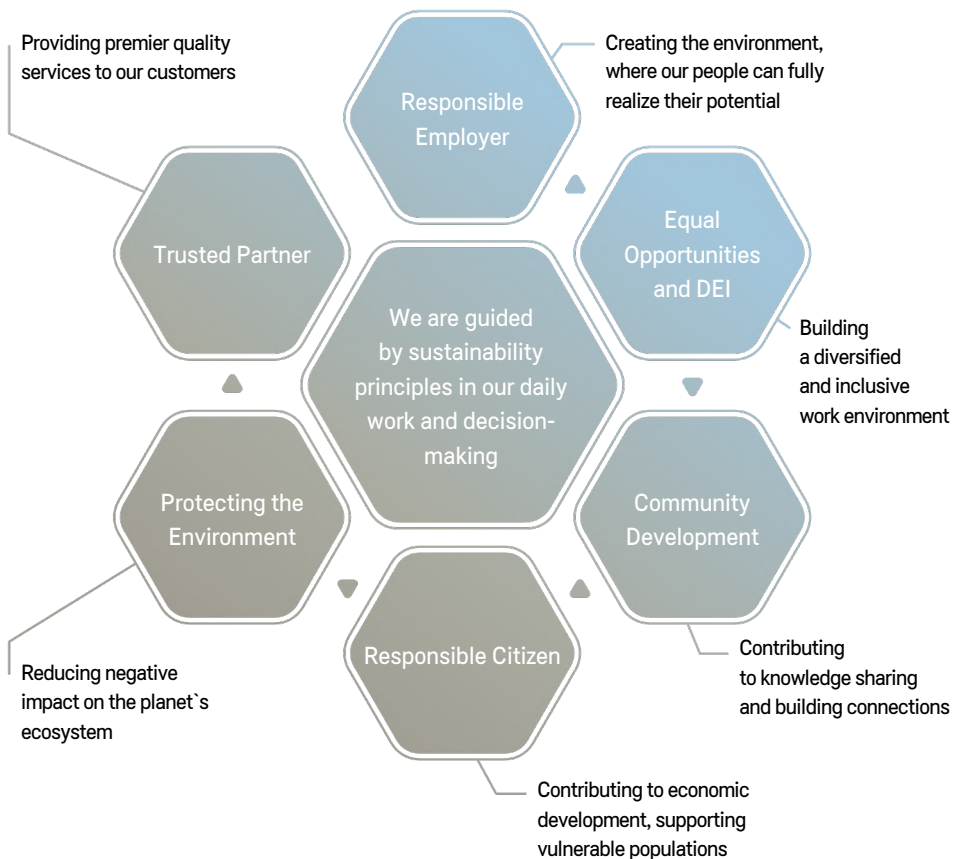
Providing premier quality services to our customers

Responsible Employer

Creating the environment, where our people can fully realize their potential

Trusted Partner

Equal Opportunities and DEI

We are guided by sustainability principles in our daily work and decision-making

Building a diversified and inclusive work environment

Protecting the Environment

Community Development

Responsible Citizen

Reducing negative impact on the planet`s ecosystem

Contributing to knowledge sharing and building connections

Contributing to economic development, supporting vulnerable populations